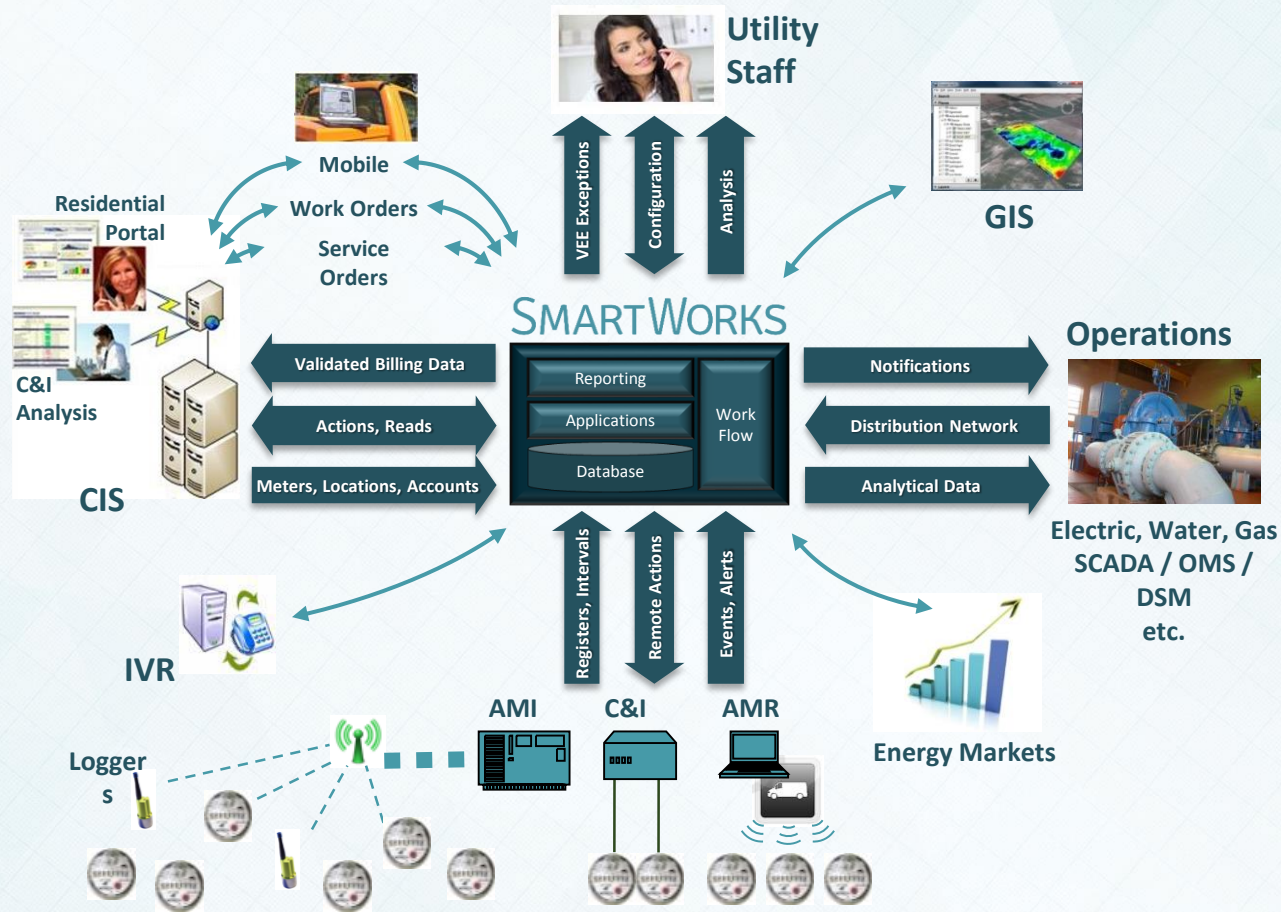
Utility Staff

VEE Exceptions

Configuration

Analysis

Mobile

Work Orders

Service Orders

Residential Portal

C&I Analysis

CIS

GIS

SmartWorks

Validated Billing Data

Actions, Reads

Meters, Locations, Accounts

Reporting

Applications

Database

Work Flow

Operations

Notifications

Distribution Network

Analytical Data

Electric, Water, Gas SCADA / OMS / DSM etc.

Registers, Intervals

Remote Actions

Events, Alerts

IVR

Energy Markets

AMI

C&I

AMR

Logger s